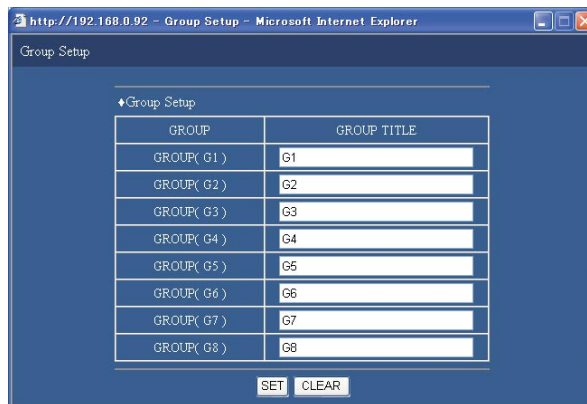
http://192.168.0.92 - Group Setup - Microsoft Internet Explorer

Group Setup

♦Group Setup

| GROUP | GROUP TITLE |
|---|---|
| GROUP( G1 ) | G1 |
| GROUP( G2 ) | G2 |
| GROUP( G3 ) | G3 |
| GROUP( G4 ) | G4 |
| GROUP( G5 ) | G5 |
| GROUP( G6 ) | G6 |
| GROUP( G7 ) | G7 |
| GROUP( G8 ) | G8 |

SET CLEAR